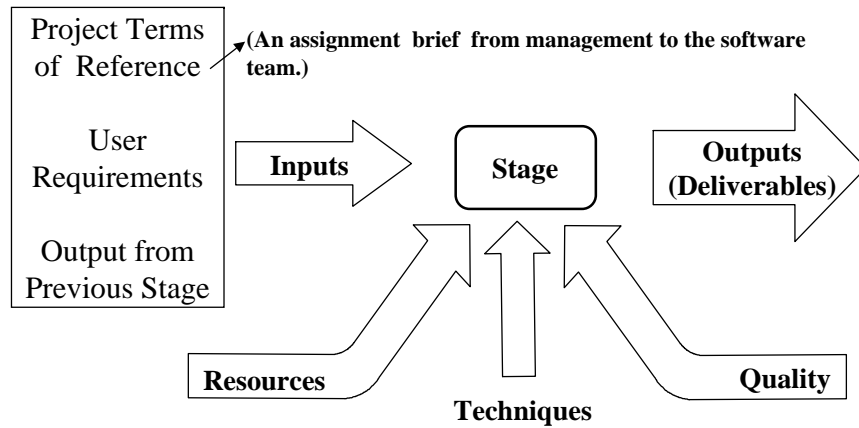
Project Terms of Reference

(An assignment brief from management to the software team.)

User Requirements

Output from Previous Stage

Inputs

Stage

Outputs (Deliverables)

Resources

Techniques

Quality